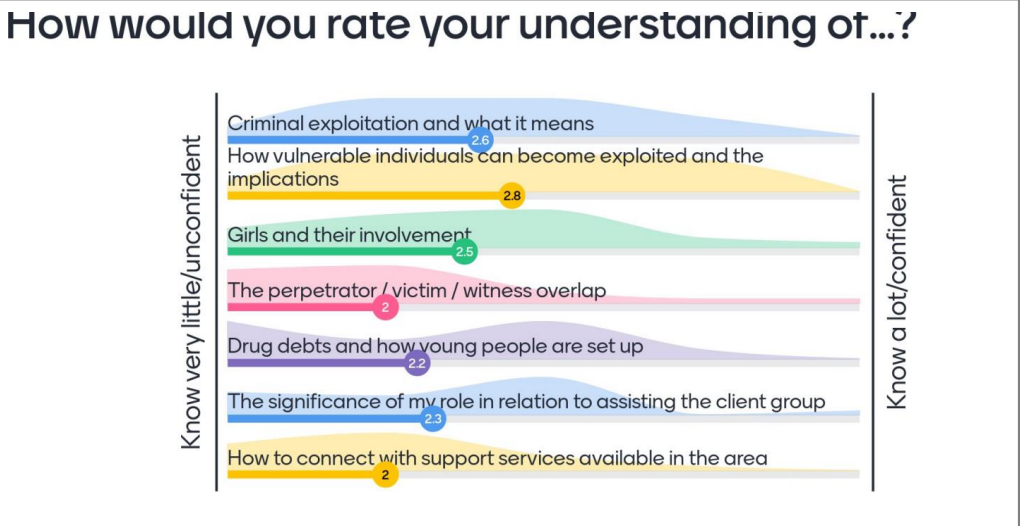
How would you rate your understanding of...?

Know very little/unconfident

Criminal exploitation and what it means
2.6

How vulnerable individuals can become exploited and the implications
2.8

Girls and their involvement
2.5

The perpetrator / victim / witness overlap
2

Drug debts and how young people are set up
2.2

The significance of my role in relation to assisting the client group
2.3

How to connect with support services available in the area
2

Know a lot/confident